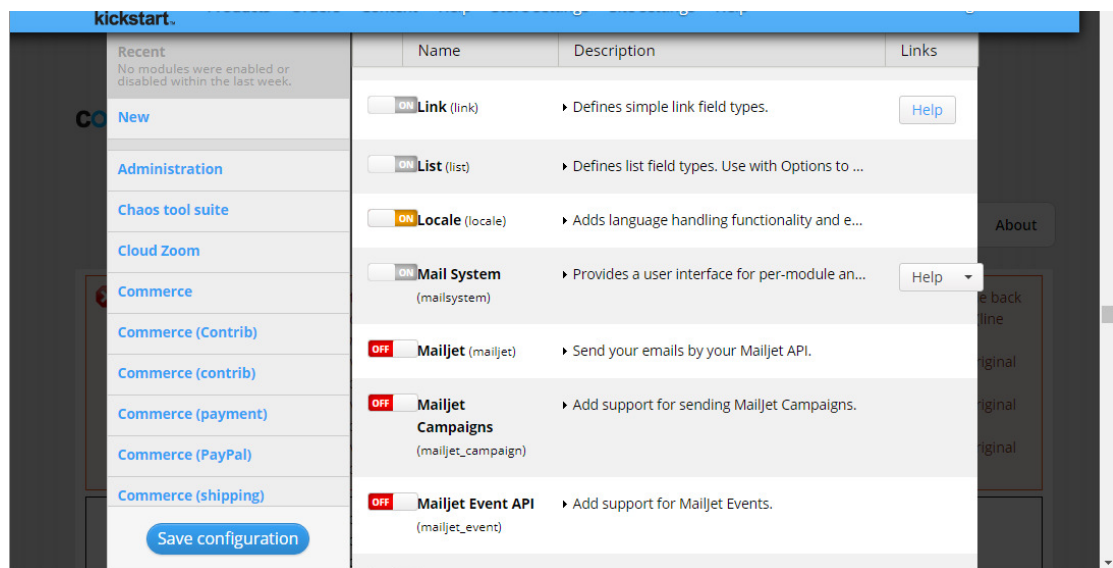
kickstart

Recent
No modules were enabled or disabled within the last week.

New

Administration

Chaos tool suite

Cloud Zoom

Commerce

Commerce (Contrib)

Commerce (contrib)

Commerce (payment)

Commerce (PayPal)

Commerce (shipping)

Save configuration

| | Name | Description | Links |
|---|---|---|---|
| ON | Link (link) | Defines simple link field types. | Help |
| ON | List (list) | Defines list field types. Use with Options to ... | |
| ON | Locale (locale) | Adds language handling functionality and e... | |
| ON | Mail System (mailsystem) | Provides a user interface for per-module an... | Help |
| OFF | Mailjet (mailjet) | Send your emails by your Mailjet API. | |
| OFF | Mailjet Campaigns (mailjet_campaign) | Add support for sending MailJet Campaigns. | |
| OFF | Mailjet Event API (mailjet_event) | Add support for MailJet Events. | |

About

e back
fline
riginal
riginal
riginal